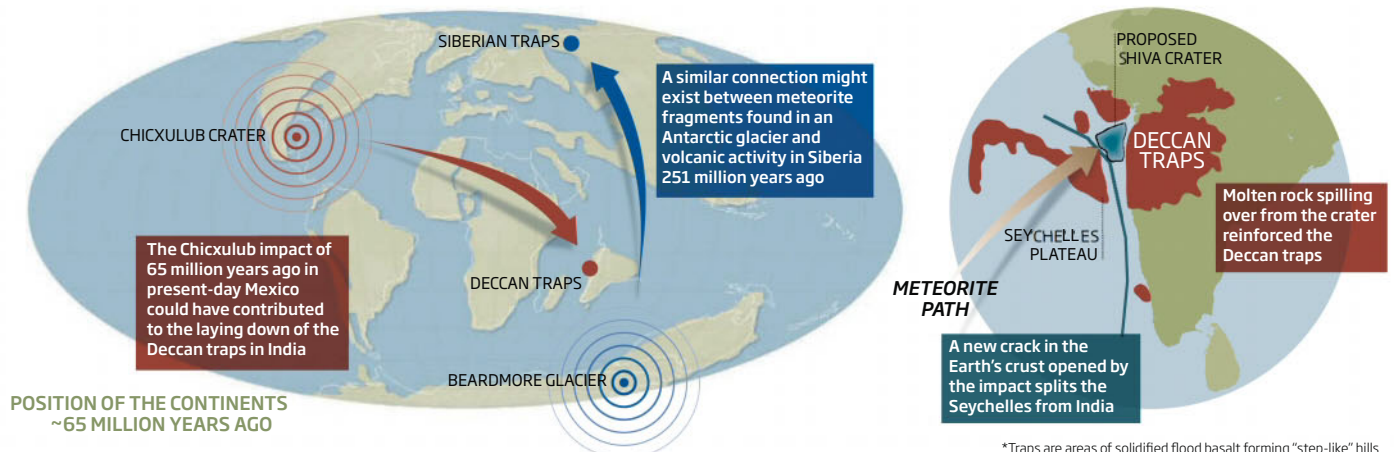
SIBERIAN TRAPS

A similar connection might exist between meteorite fragments found in an Antarctic glacier and volcanic activity in Siberia 251 million years ago

CHICXULUB CRATER

The Chicxulub impact of 65 million years ago in present-day Mexico could have contributed to the laying down of the Deccan traps in India

DECCAN TRAPS

BEARDMORE GLACIER

POSITION OF THE CONTINENTS ~65 MILLION YEARS AGO

PROPOSED SHIVA CRATER

DECCAN TRAPS

Molten rock spilling over from the crater reinforced the Deccan traps

SEYCHELLES PLATEAU

METEORITE PATH

A new crack in the Earth's crust opened by the impact splits the Seychelles from India

*Traps are areas of solidified flood basalt forming "step-like" hills